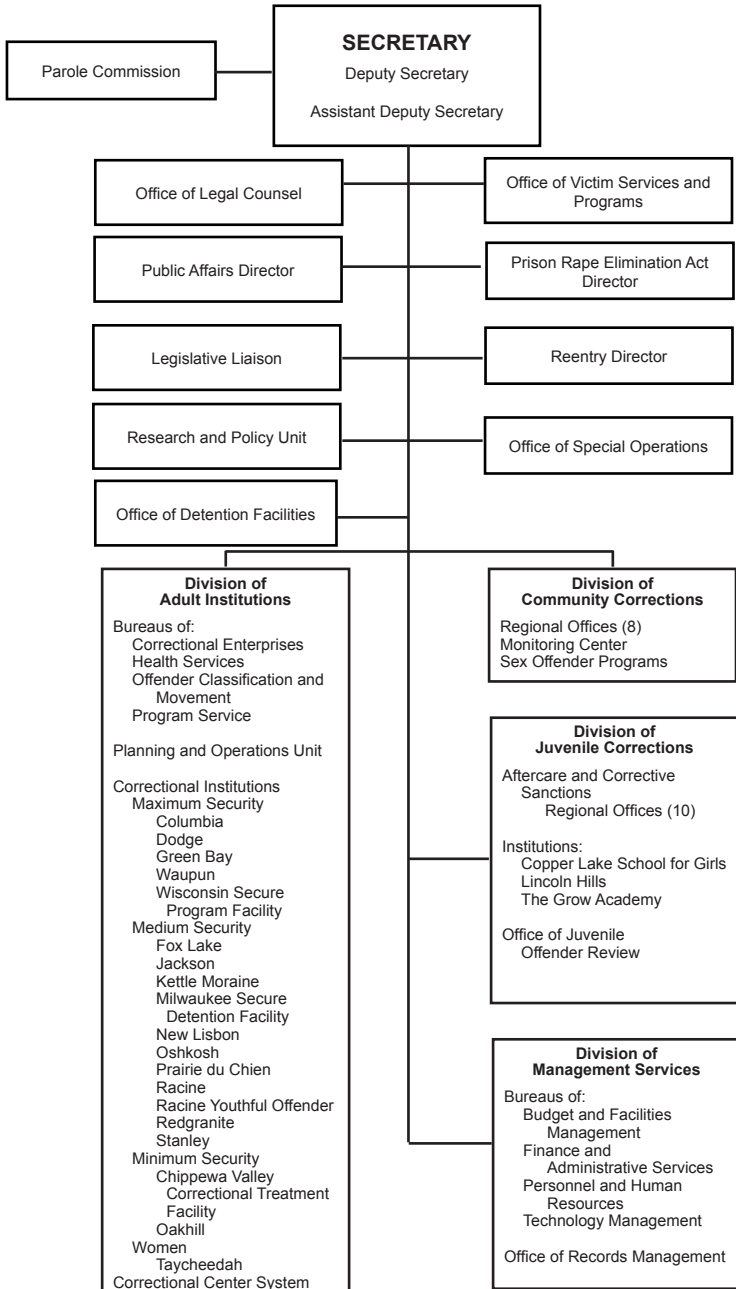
SECRETARY
Deputy Secretary
Assistant Deputy Secretary

Parole Commission

Office of Legal Counsel

Office of Victim Services and Programs

Public Affairs Director

Prison Rape Elimination Act Director

Legislative Liaison

Reentry Director

Research and Policy Unit

Office of Special Operations

Office of Detention Facilities

Division of Adult Institutions

Bureaus of:
Correctional Enterprises
Health Services
Offender Classification and Movement
Program Service

Planning and Operations Unit

Correctional Institutions
Maximum Security
Columbia
Dodge
Green Bay
Waupun
Wisconsin Secure Program Facility
Medium Security
Fox Lake
Jackson
Kettle Moraine
Milwaukee Secure Detention Facility
New Lisbon
Oshkosh
Prairie du Chien
Racine
Racine Youthful Offender
Redgranite
Stanley
Minimum Security
Chippewa Valley Correctional Treatment Facility
Oakhill
Women
Taycheedah
Correctional Center System

Division of Community Corrections

Regional Offices (8)
Monitoring Center
Sex Offender Programs

Division of Juvenile Corrections

Aftercare and Corrective Sanctions
Regional Offices (10)

Institutions:
Copper Lake School for Girls
Lincoln Hills
The Grow Academy

Office of Juvenile Offender Review

Division of Management Services

Bureaus of:
Budget and Facilities Management
Finance and Administrative Services
Personnel and Human Resources
Technology Management

Office of Records Management